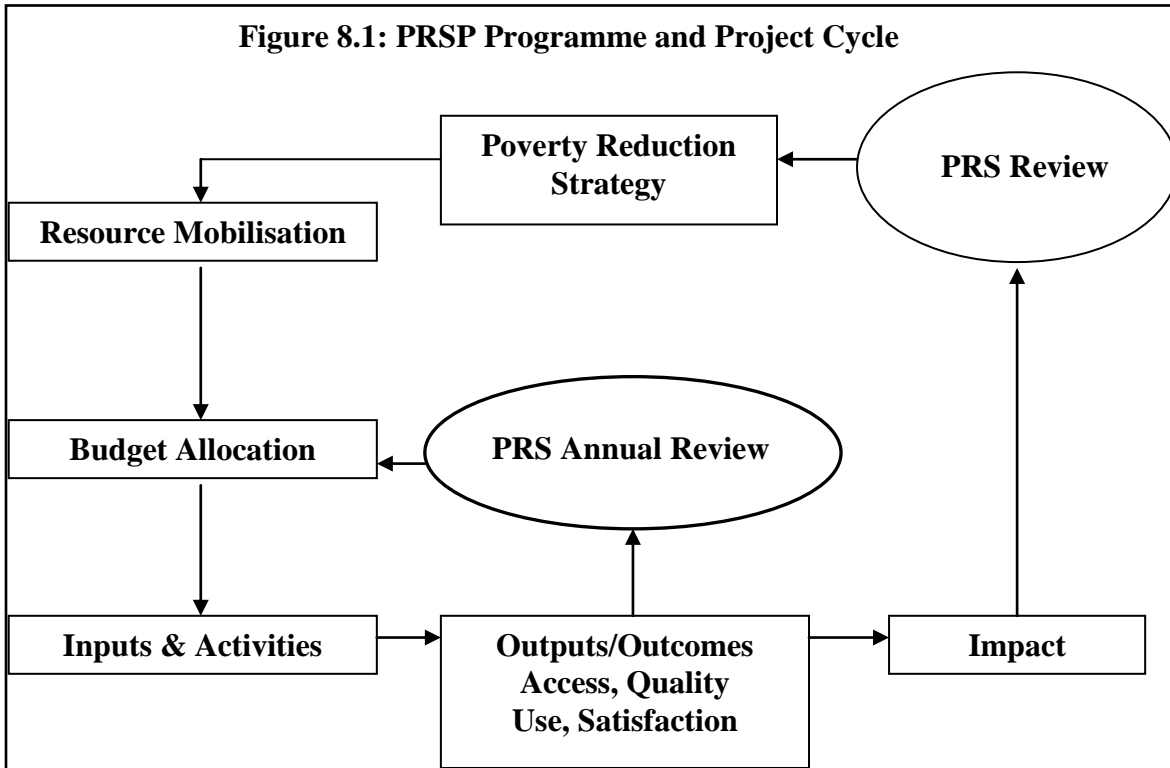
Figure 8.1: PRSP Programme and Project Cycle

Poverty Reduction Strategy

PRS Review

Resource Mobilisation

Budget Allocation

PRS Annual Review

Inputs & Activities

Outputs/Outcomes Access, Quality Use, Satisfaction

Impact